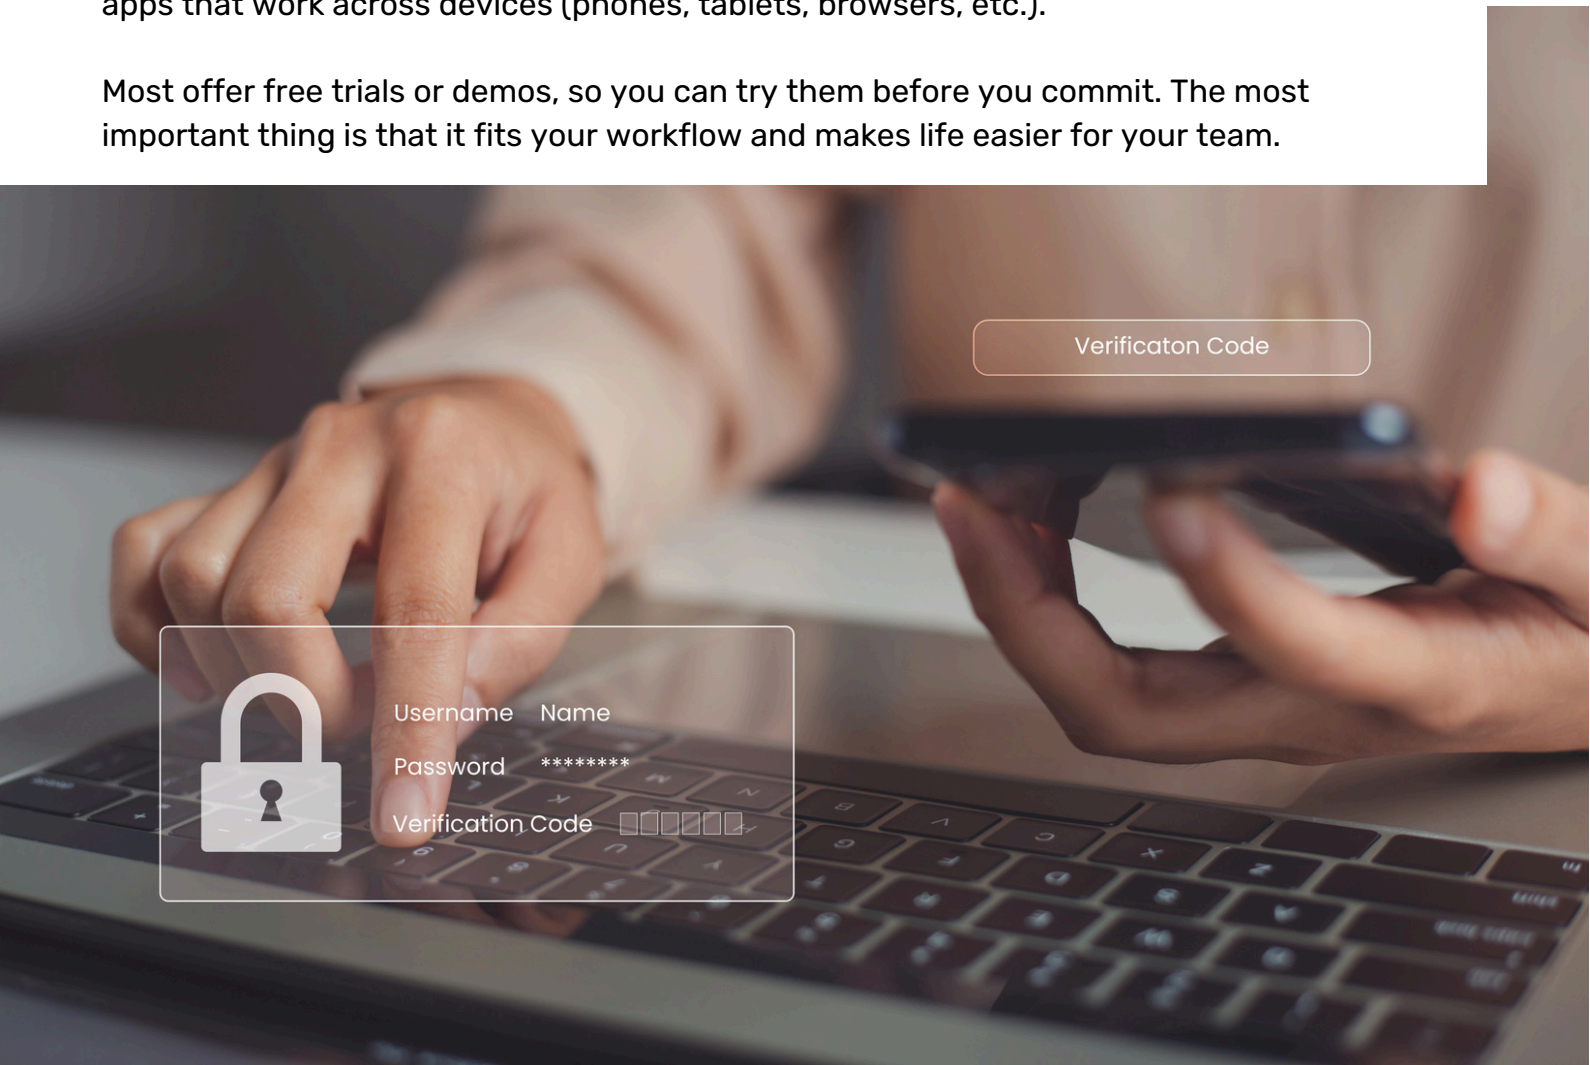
apps that work across devices (phones, tablets, browsers, etc.).

Most offer free trials or demos, so you can try them before you commit. The most important thing is that it fits your workflow and makes life easier for your team.

Verificaton Code

Username Name

Password ********

Verification Code